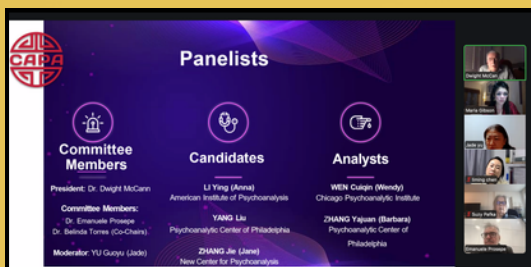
CAPA

Panelists

Committee Members

President: Dr. Dwight McCann

Committee Members:
Dr. Emanuele Prosepe
Dr. Belinda Torres (Co-Chairs)

Moderator: YU Guoyu (Jade)

Candidates

LI Ying (Anna)
American Institute of Psychoanalysis

YANG Liu
Psychoanalytic Center of Philadelphia

ZHANG Jie (Jane)
New Center for Psychoanalysis

Analysts

WEN Cuiqin (Wendy)
Chicago Psychoanalytic Institute

ZHANG Yajuan (Barbara)
Psychoanalytic Center of Philadelphia

Dwight McCann

Maria Gibson

Jade yu

liming zhao

Suzy Parke

Emanuele Prosepe